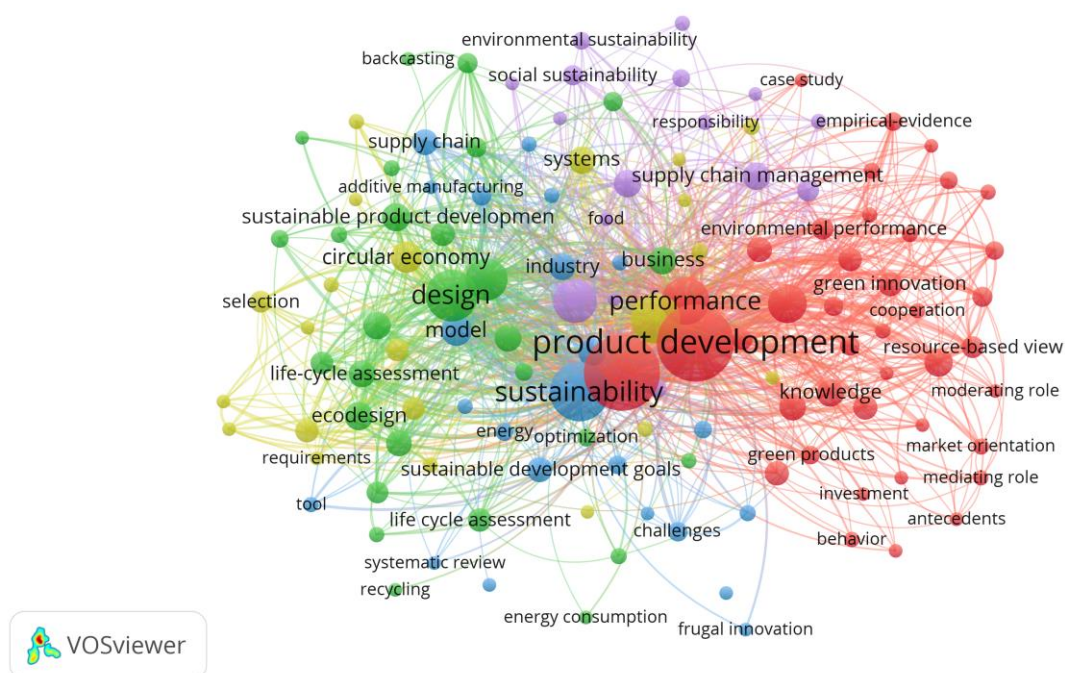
environmental sustainability
backcasting
social sustainability
case study
responsibility
empirical-evidence
supply chain
systems
supply chain management
additive manufacturing
food
sustainable product developmen
environmental performance
circular economy
industry
business
green innovation
selection
design
performance
cooperation
model
product development
resource-based view
life-cycle assessment
sustainability
knowledge
moderating role
ecodesign
energy
optimization
market orientation
requirements
green products
sustainable development goals
mediating role
investment
tool
life cycle assessment
antecedents
challenges
behavior
systematic review
recycling
energy consumption
frugal innovation
VOSviewer